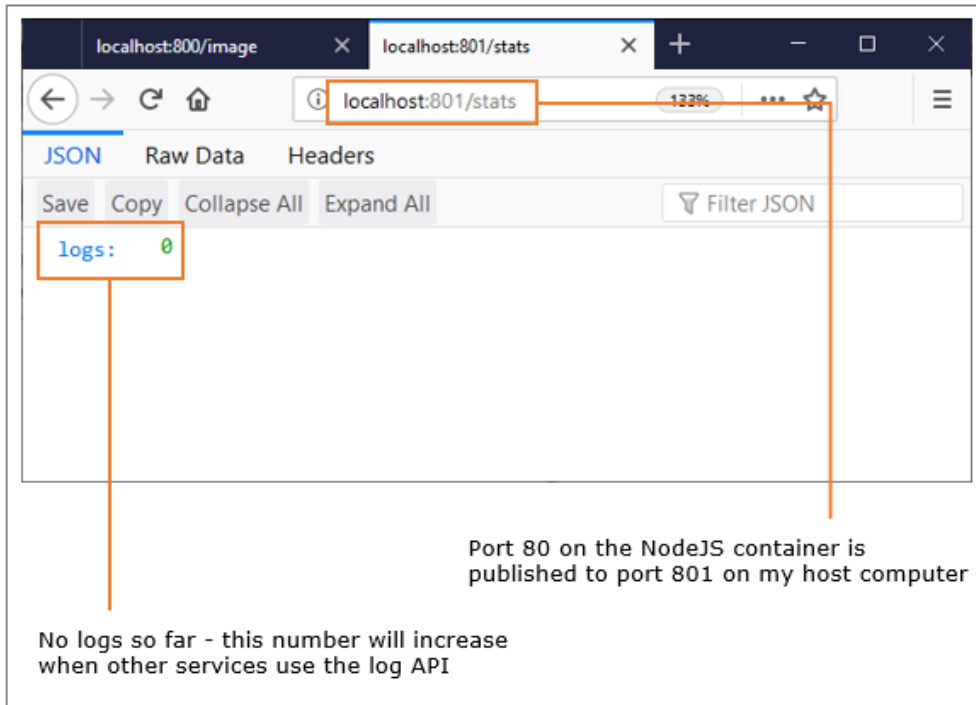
localhost:800/image
localhost:801/stats

localhost:801/stats
133%

JSON Raw Data Headers

Save Copy Collapse All Expand All
Filter JSON

logs: 0

Port 80 on the NodeJS container is published to port 801 on my host computer

No logs so far - this number will increase when other services use the log API